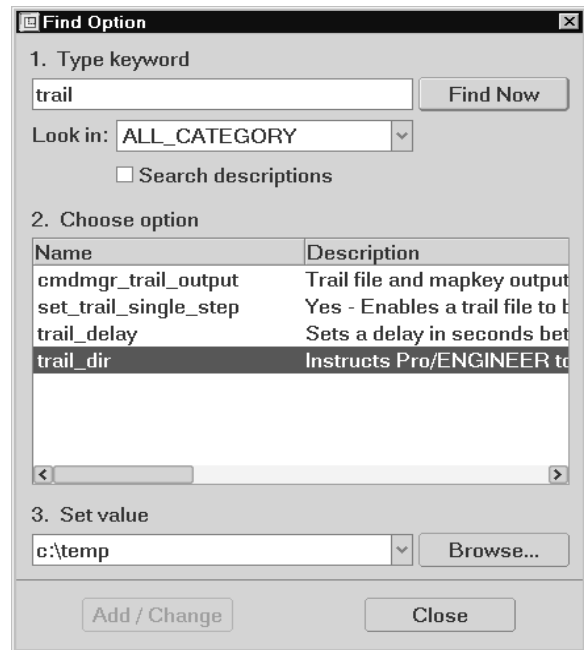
Find Option

1. Type keyword

trail

Find Now

Look in: ALL_CATEGORY

Search descriptions

2. Choose option

| Name | Description |
|---|---|
| cmdmgr_trail_output | Trail file and mapkey output |
| set_trail_single_step | Yes - Enables a trail file to b |
| trail_delay | Sets a delay in seconds bet |
| trail_dir | Instructs Pro/ENGINEER to |

3. Set value

c:\temp

Browse...

Add / Change

Close